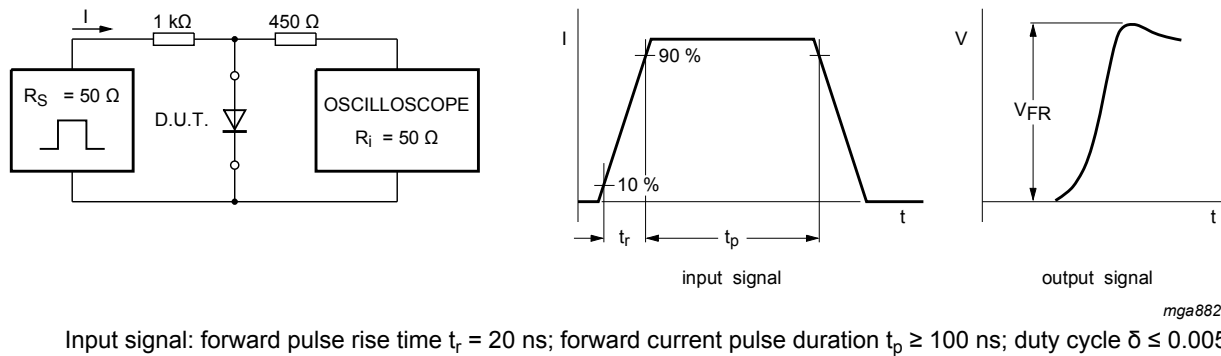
I

1 kΩ

450 Ω

$R_S = 50\ \Omega$

D.U.T.

OSCILLOSCOPE

$R_i = 50\ \Omega$

I

90 %

10 %

t

$t_r$

$t_p$

input signal

V

$V_{FR}$

t

output signal

mga882

Input signal: forward pulse rise time $t_r$ = 20 ns; forward current pulse duration $t_p \geq 100$ ns; duty cycle $\delta \leq 0.005$